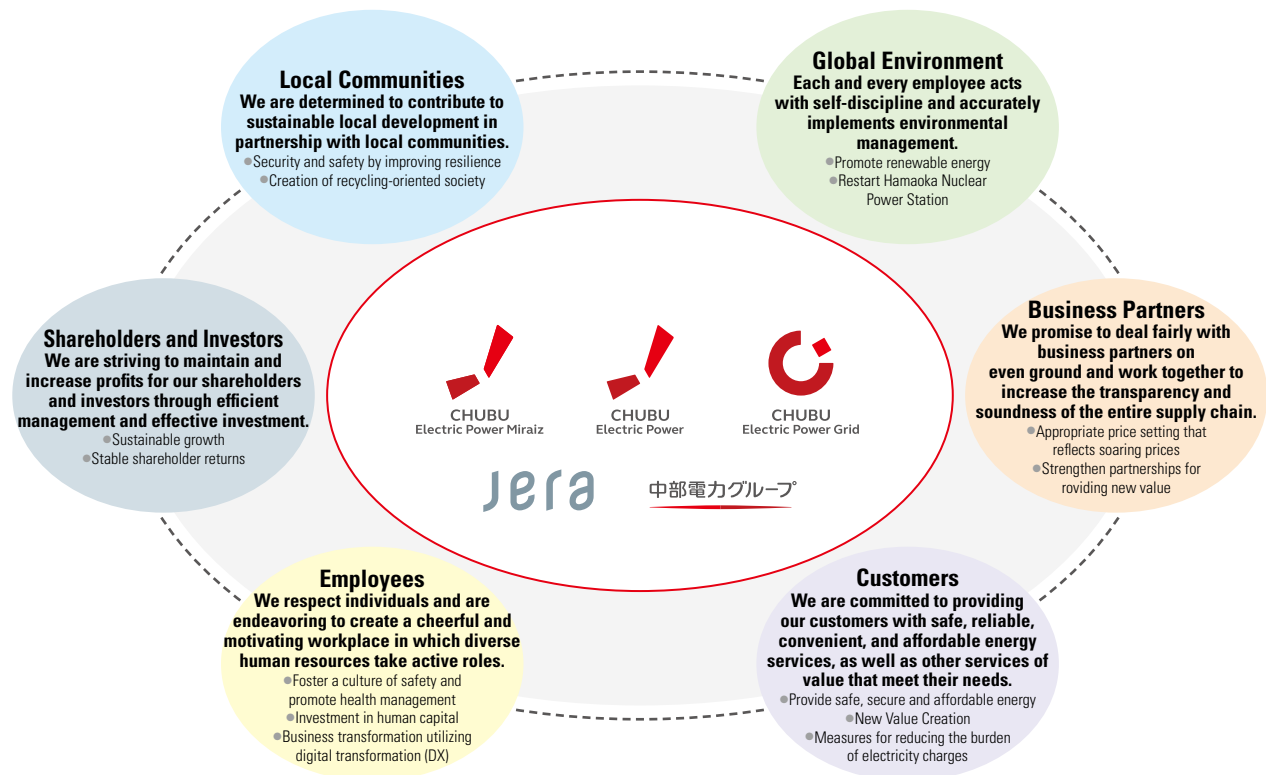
Local Communities
We are determined to contribute to sustainable local development in partnership with local communities.
●Security and safety by improving resilience
●Creation of recycling-oriented society

Global Environment
Each and every employee acts with self-discipline and accurately implements environmental management.
●Promote renewable energy
●Restart Hamaoka Nuclear Power Station

Shareholders and Investors
We are striving to maintain and increase profits for our shareholders and investors through efficient management and effective investment.
●Sustainable growth
●Stable shareholder returns

CHUBU
Electric Power Miraiz

CHUBU
Electric Power

CHUBU
Electric Power Grid

JERA

中部電力グループ

Business Partners
We promise to deal fairly with business partners on even ground and work together to increase the transparency and soundness of the entire supply chain.
●Appropriate price setting that reflects soaring prices
●Strengthen partnerships for roviding new value

Employees
We respect individuals and are endeavoring to create a cheerful and motivating workplace in which diverse human resources take active roles.
●Foster a culture of safety and promote health management
●Investment in human capital
●Business transformation utilizing digital transformation (DX)

Customers
We are committed to providing our customers with safe, reliable, convenient, and affordable energy services, as well as other services of value that meet their needs.
●Provide safe, secure and affordable energy
●New Value Creation
●Measures for reducing the burden of electricity charges